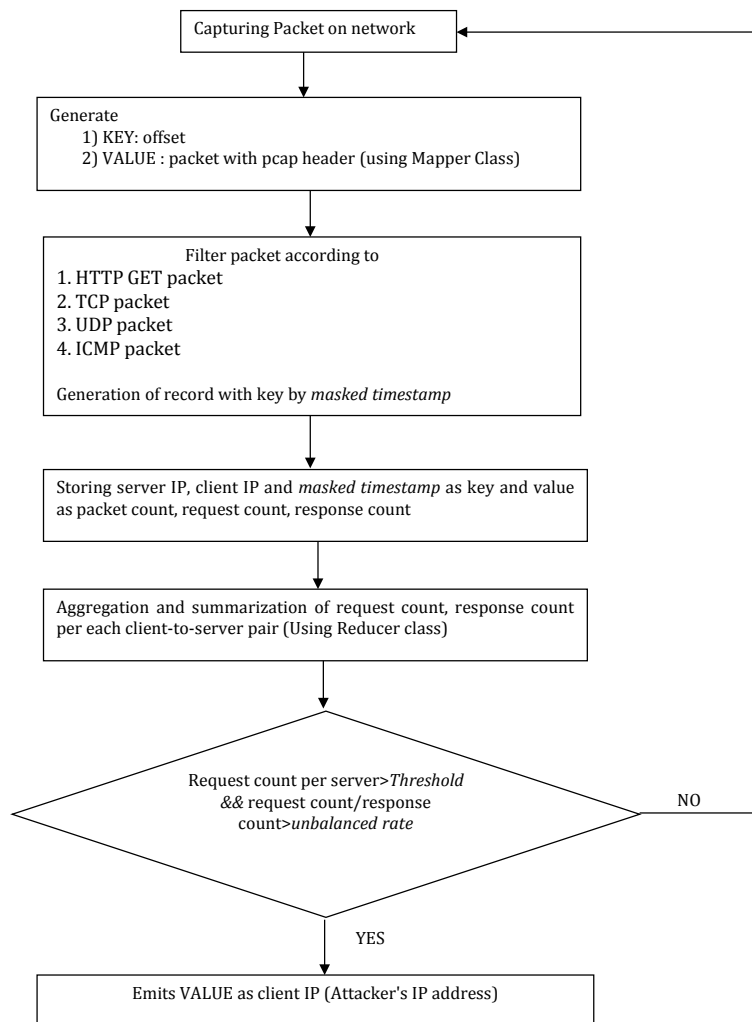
Capturing Packet on network

Generate
1) KEY: offset
2) VALUE : packet with pcap header (using Mapper Class)

Filter packet according to
1. HTTP GET packet
2. TCP packet
3. UDP packet
4. ICMP packet

Generation of record with key by *masked timestamp*

Storing server IP, client IP and *masked timestamp* as key and value as packet count, request count, response count

Aggregation and summarization of request count, response count per each client-to-server pair (Using Reducer class)

Request count per server>*Threshold* *&&* request count/response count>*unbalanced rate*

NO

YES

Emits VALUE as client IP (Attacker's IP address)